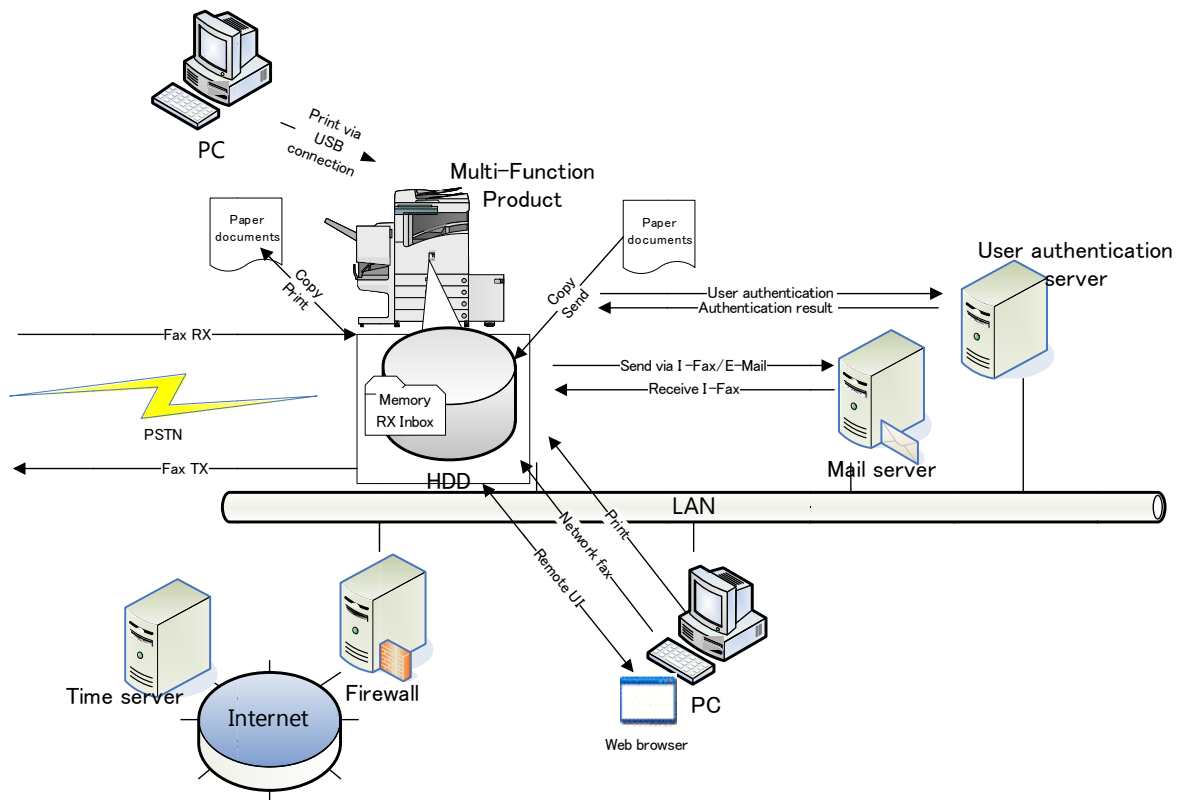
PC

Print via USB connection

Multi-Function Product

Paper documents

Copy Print

Paper documents

Copy Send

User authentication server

User authentication

Authentication result

Fax RX

Send via I-Fax/E-Mail

Receive I-Fax

Memory

RX Inbox

PSTN

Mail server

Fax TX

HDD

LAN

Print

Network fax

Remote UI

Time server

Firewall

Internet

PC

Web browser